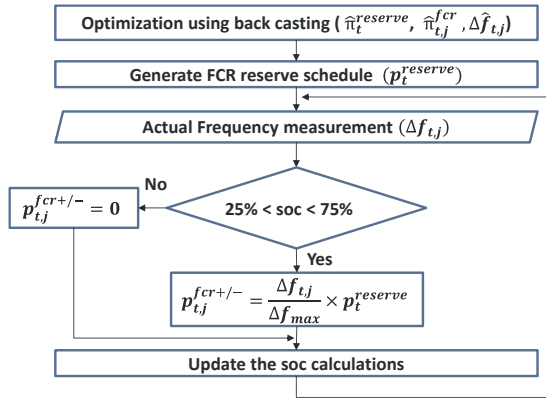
Optimization using back casting ( $\hat{\pi}_t^{reserve}$, $\hat{\pi}_{t,j}^{fcr}$, $\Delta\hat{f}_{t,j}$)

Generate FCR reserve schedule ($p_t^{reserve}$)

Actual Frequency measurement ($\Delta f_{t,j}$)

No

$p_{t,j}^{fcr+/-} = 0$

25% < soc < 75%

Yes

$p_{t,j}^{fcr+/-} = \frac{\Delta f_{t,j}}{\Delta f_{max}} \times p_t^{reserve}$

Update the soc calculations